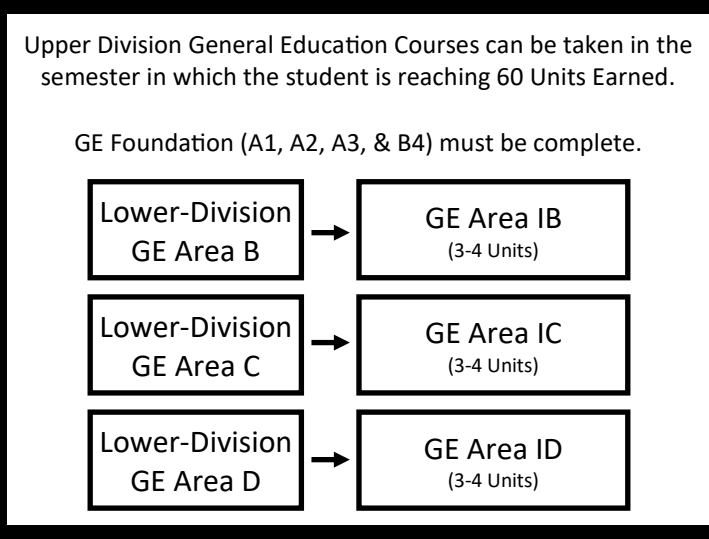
Upper Division General Education Courses can be taken in the semester in which the student is reaching 60 Units Earned.

GE Foundation (A1, A2, A3, & B4) must be complete.

Lower-Division GE Area B

GE Area IB
(3-4 Units)

Lower-Division GE Area C

GE Area IC
(3-4 Units)

Lower-Division GE Area D

GE Area ID
(3-4 Units)